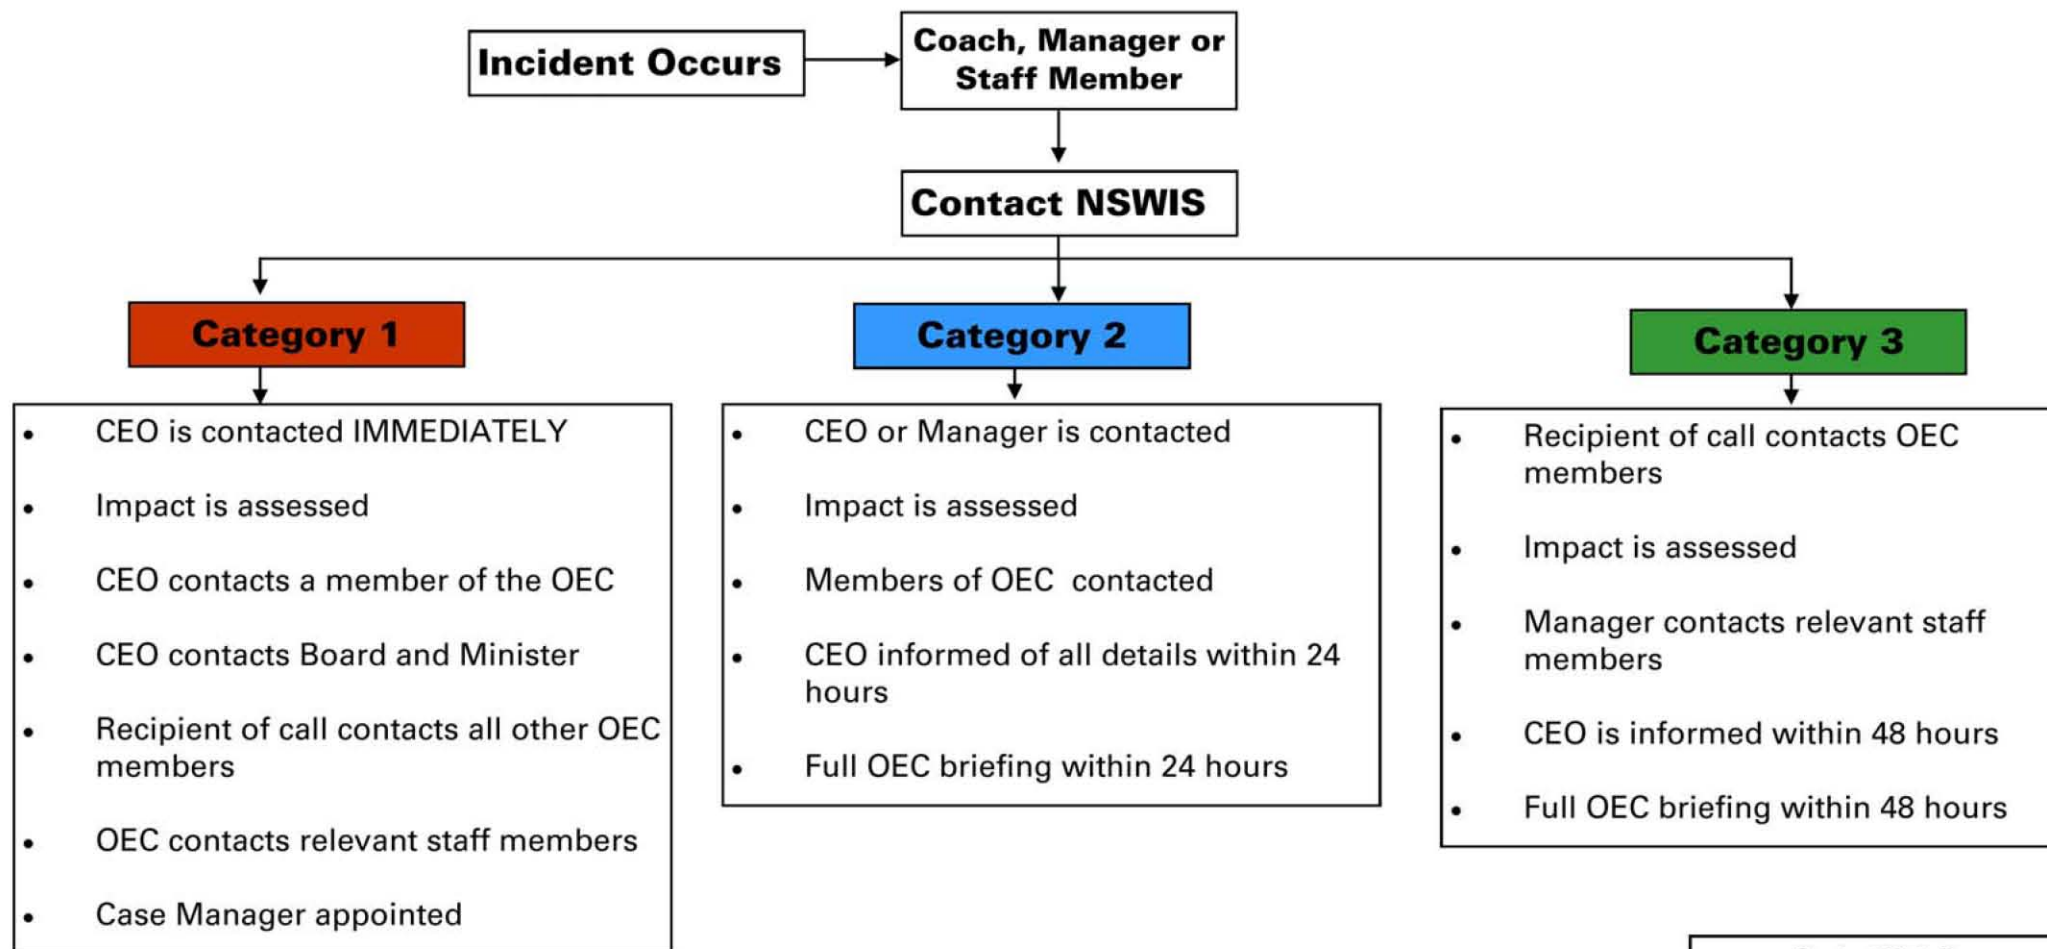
Incident Occurs

Coach, Manager or Staff Member

Contact NSWIS

Category 1

- CEO is contacted IMMEDIATELY
- Impact is assessed
- CEO contacts a member of the OEC
- CEO contacts Board and Minister
- Recipient of call contacts all other OEC members
- OEC contacts relevant staff members
- Case Manager appointed

Category 2

- CEO or Manager is contacted
- Impact is assessed
- Members of OEC contacted
- CEO informed of all details within 24 hours
- Full OEC briefing within 24 hours

Category 3

- Recipient of call contacts OEC members
- Impact is assessed
- Manager contacts relevant staff members
- CEO is informed within 48 hours
- Full OEC briefing within 48 hours

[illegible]